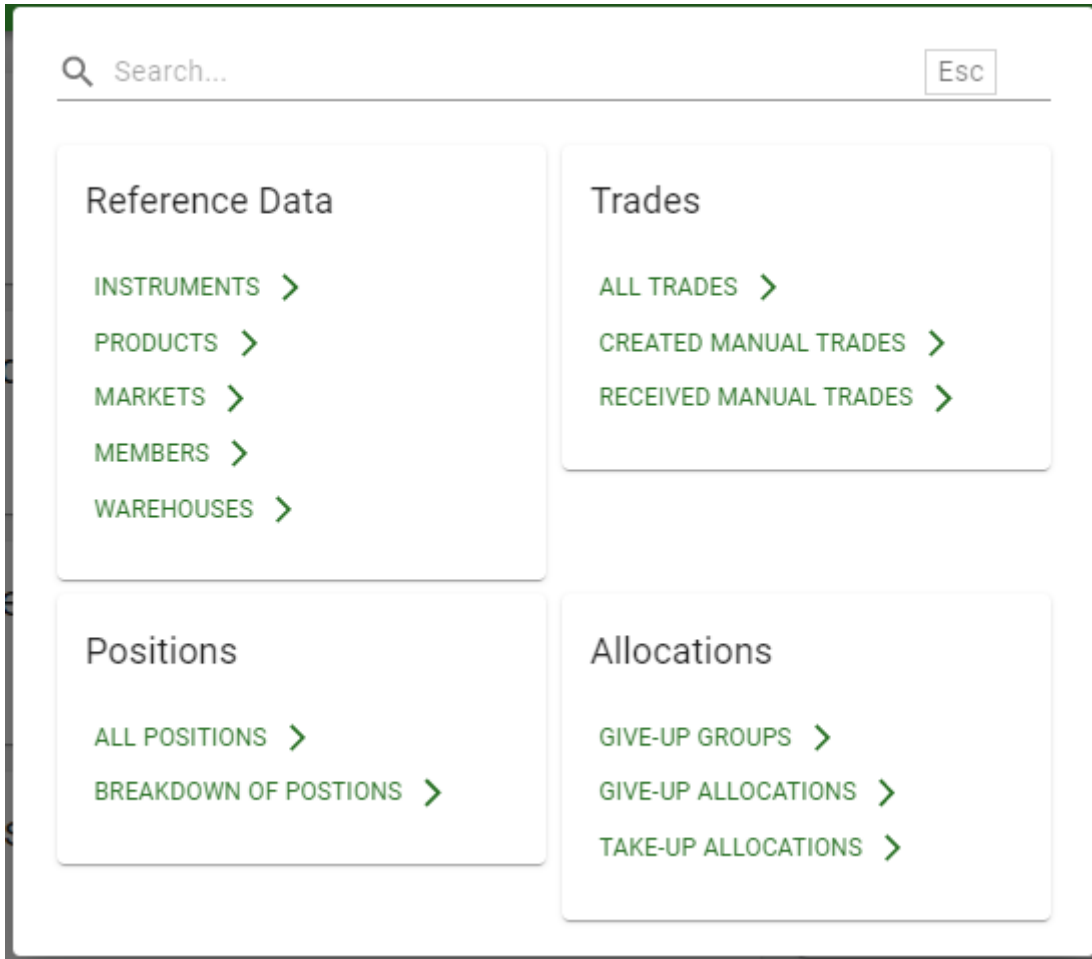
Search...

Esc

Reference Data

INSTRUMENTS

PRODUCTS

MARKETS

MEMBERS

WAREHOUSES

Trades

ALL TRADES

CREATED MANUAL TRADES

RECEIVED MANUAL TRADES

Positions

ALL POSITIONS

BREAKDOWN OF POSTIONS

Allocations

GIVE-UP GROUPS

GIVE-UP ALLOCATIONS

TAKE-UP ALLOCATIONS